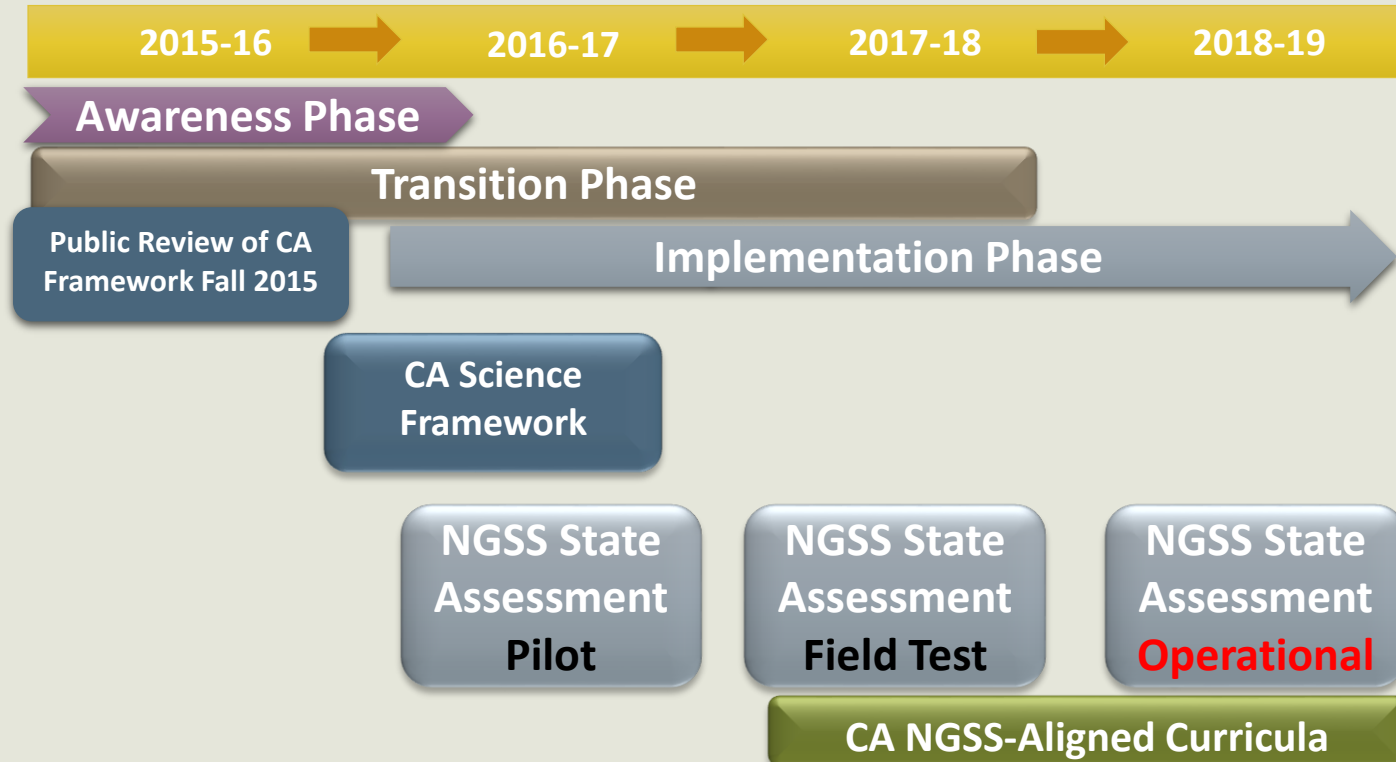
2015-16
2016-17
2017-18
2018-19

Awareness Phase

Transition Phase

Public Review of CA Framework Fall 2015

Implementation Phase

CA Science Framework

NGSS State Assessment Pilot

NGSS State Assessment Field Test

NGSS State Assessment Operational

CA NGSS-Aligned Curricula